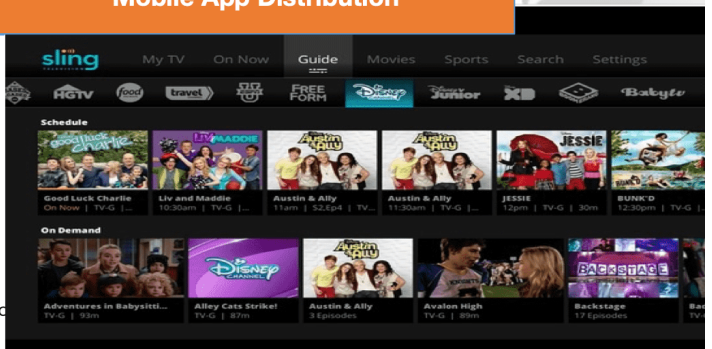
Mobile App Distribution

sling TELEVISION

My TV On Now Guide Movies Sports Search Settings

HGTV food travel FREE FORM Disney CHANNEL Disney Junior XD Babyfirst

Schedule

Good Luck Charlie
Good Luck Charlie
On Now | TV-G | ...

Liv and MADDIE
Liv and Maddie
10:30am | TV-G | ...

Austin & Ally
Austin & Ally
11am | S2,Ep4 | TV...

Austin & Ally
Austin & Ally
11:30am | TV-G | ...

JESSIE
JESSIE
12pm | TV-G | 30m

BUNK'D
12:30pm | TV-G | ...

On Demand

Adventures in Babysitti...
TV-G | 93m

Disney CHANNEL
Alley Cats Strike!
TV-G | 87m

Austin & Ally
Austin & Ally
3 Episodes

Avalon High
TV-G | 89m

BACKSTAGE
Backstage
17 Episodes

Bac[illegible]
TV-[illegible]